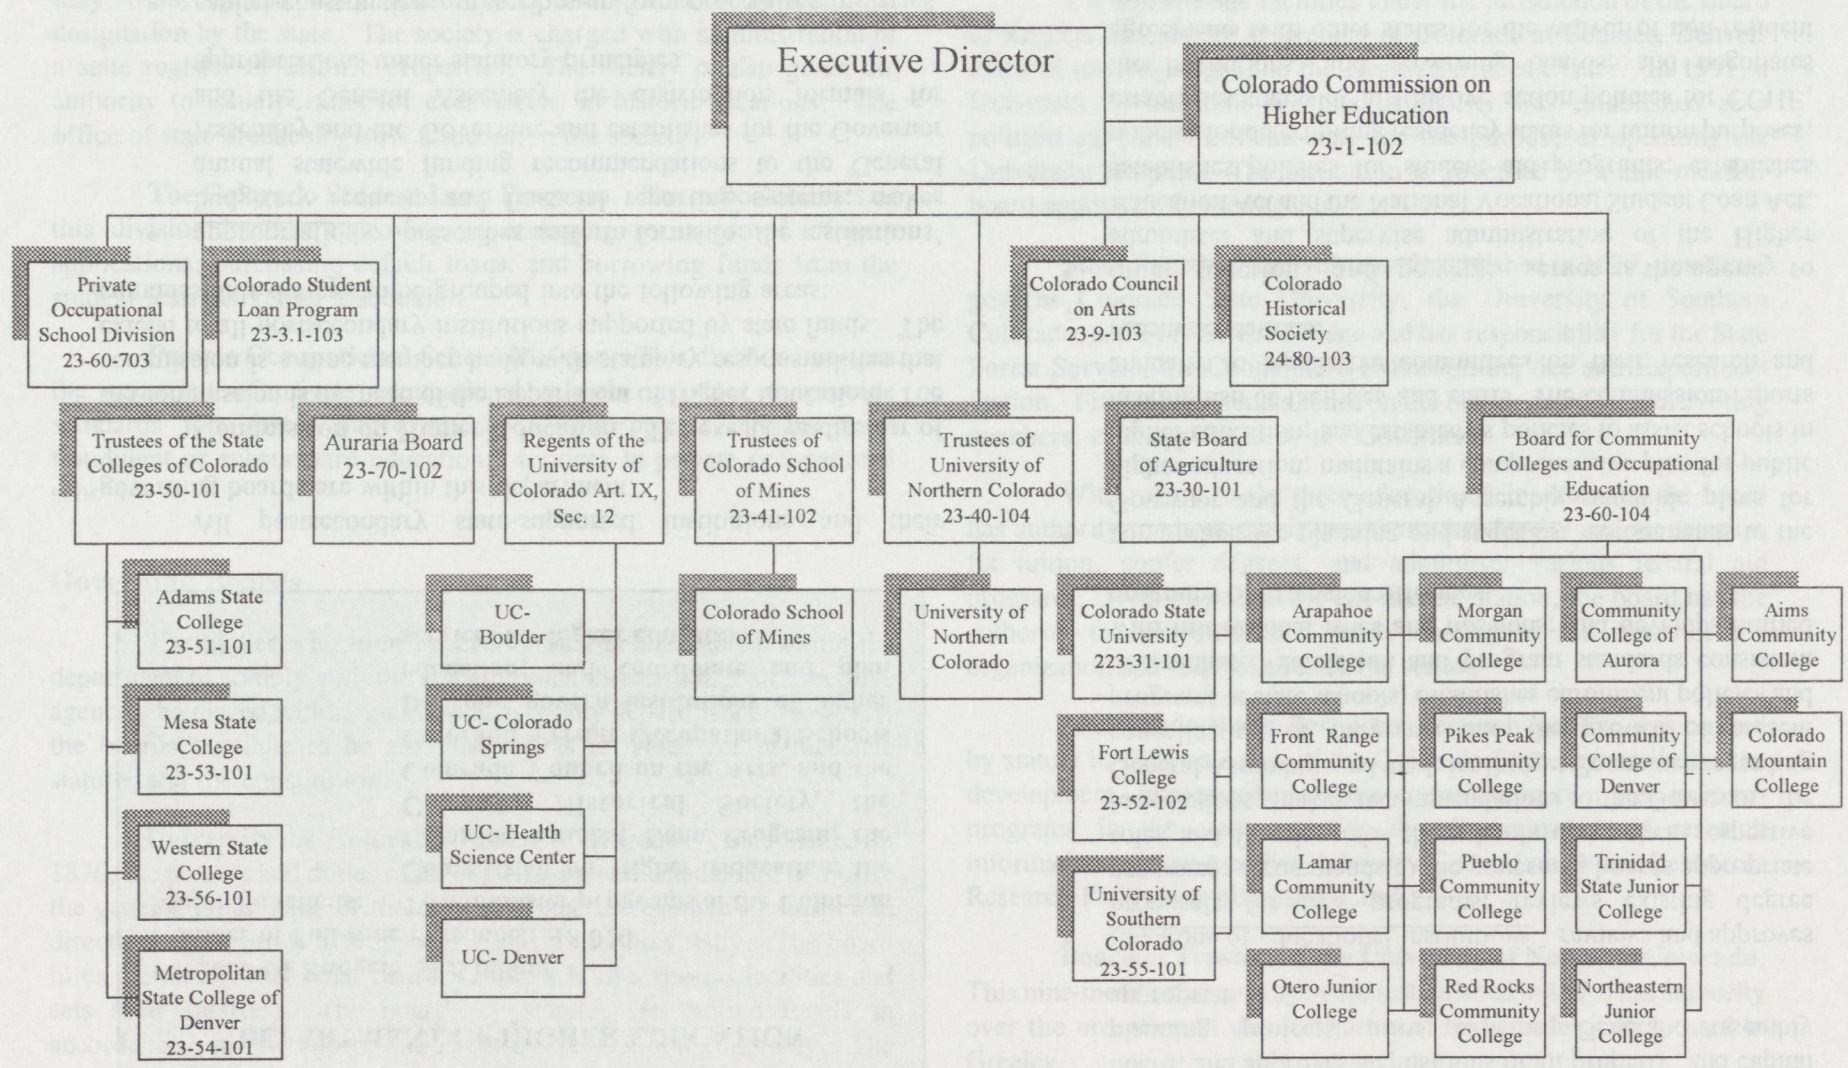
Executive Director

Colorado Commission on Higher Education
23-1-102

Private Occupational School Division
23-60-703

Colorado Student Loan Program
23-3.1-103

Colorado Council on Arts
23-9-103

Colorado Historical Society
24-80-103

Trustees of the State Colleges of Colorado
23-50-101

Auraria Board
23-70-102

Regents of the University of Colorado Art. IX, Sec. 12

Trustees of Colorado School of Mines
23-41-102

Trustees of University of Northern Colorado
23-40-104

State Board of Agriculture
23-30-101

Board for Community Colleges and Occupational Education
23-60-104

Adams State College
23-51-101

UC-Boulder

Colorado School of Mines

University of Northern Colorado

Colorado State University
223-31-101

Arapahoe Community College

Morgan Community College

Community College of Aurora

Aims Community College

Mesa State College
23-53-101

UC- Colorado Springs

Fort Lewis College
23-52-102

Front Range Community College

Pikes Peak Community College

Community College of Denver

Colorado Mountain College

Western State College
23-56-101

UC- Health Science Center

University of Southern Colorado
23-55-101

Lamar Community College

Pueblo Community College

Trinidad State Junior College

Metropolitan State College of Denver
23-54-101

UC- Denver

Otero Junior College

Red Rocks Community College

Northeastern Junior College